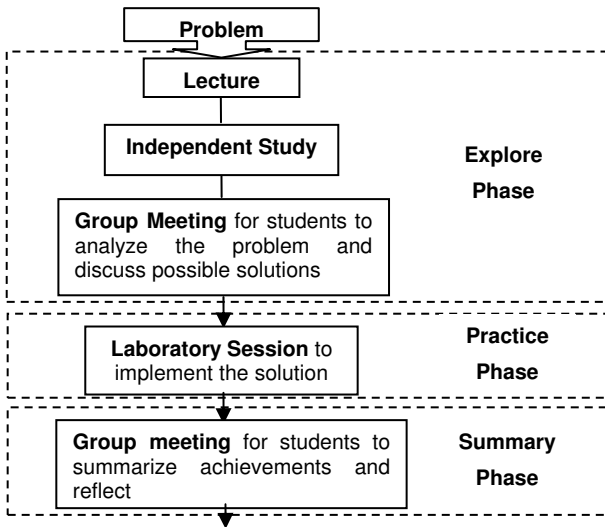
Problem

Lecture

Independent Study

Explore Phase

Group Meeting for students to analyze the problem and discuss possible solutions

Laboratory Session to implement the solution

Practice Phase

Group meeting for students to summarize achievements and reflect

Summary Phase